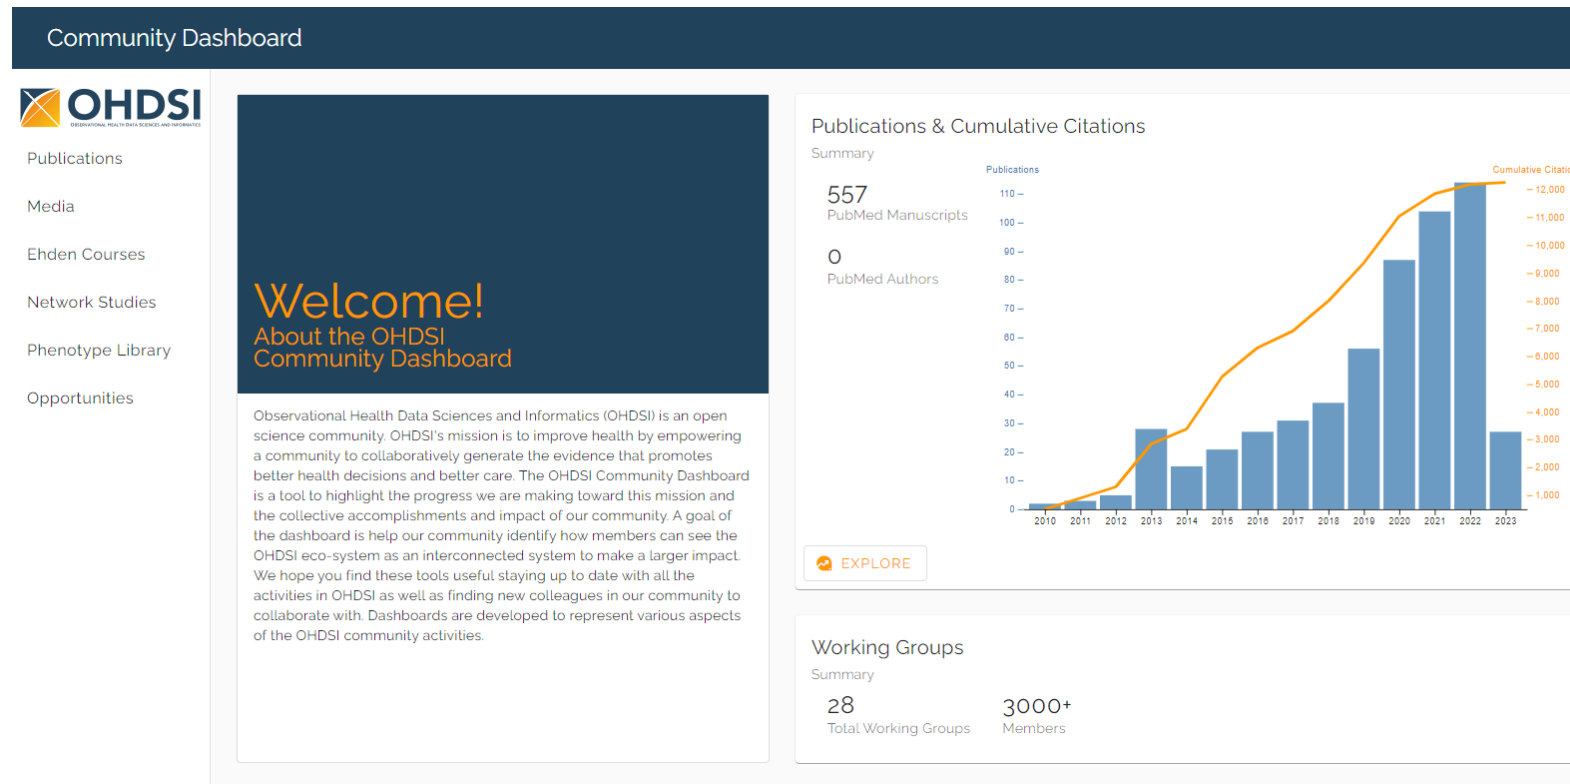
Community Dashboard

OHDSI
OBSERVATIONAL HEALTH DATA SCIENCES AND INFORMATICS

Publications

Media

Ehden Courses

Network Studies

Phenotype Library

Opportunities

Welcome!
About the OHDSI Community Dashboard

Observational Health Data Sciences and Informatics (OHDSI) is an open science community. OHDSI's mission is to improve health by empowering a community to collaboratively generate the evidence that promotes better health decisions and better care. The OHDSI Community Dashboard is a tool to highlight the progress we are making toward this mission and the collective accomplishments and impact of our community. A goal of the dashboard is help our community identify how members can see the OHDSI eco-system as an interconnected system to make a larger impact. We hope you find these tools useful staying up to date with all the activities in OHDSI as well as finding new colleagues in our community to collaborate with. Dashboards are developed to represent various aspects of the OHDSI community activities.

Publications & Cumulative Citations
Summary

557
PubMed Manuscripts

0
PubMed Authors

Publications
110
100
90
80
70
60
50
40
30
20
10
0
2010 2011 2012 2013 2014 2015 2016 2017 2018 2019 2020 2021 2022 2023

Cumulative Citati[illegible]
12,000
11,000
10,000
9,000
8,000
7,000
6,000
5,000
4,000
3,000
2,000
1,000

EXPLORE

Working Groups
Summary

28
Total Working Groups

3000+
Members